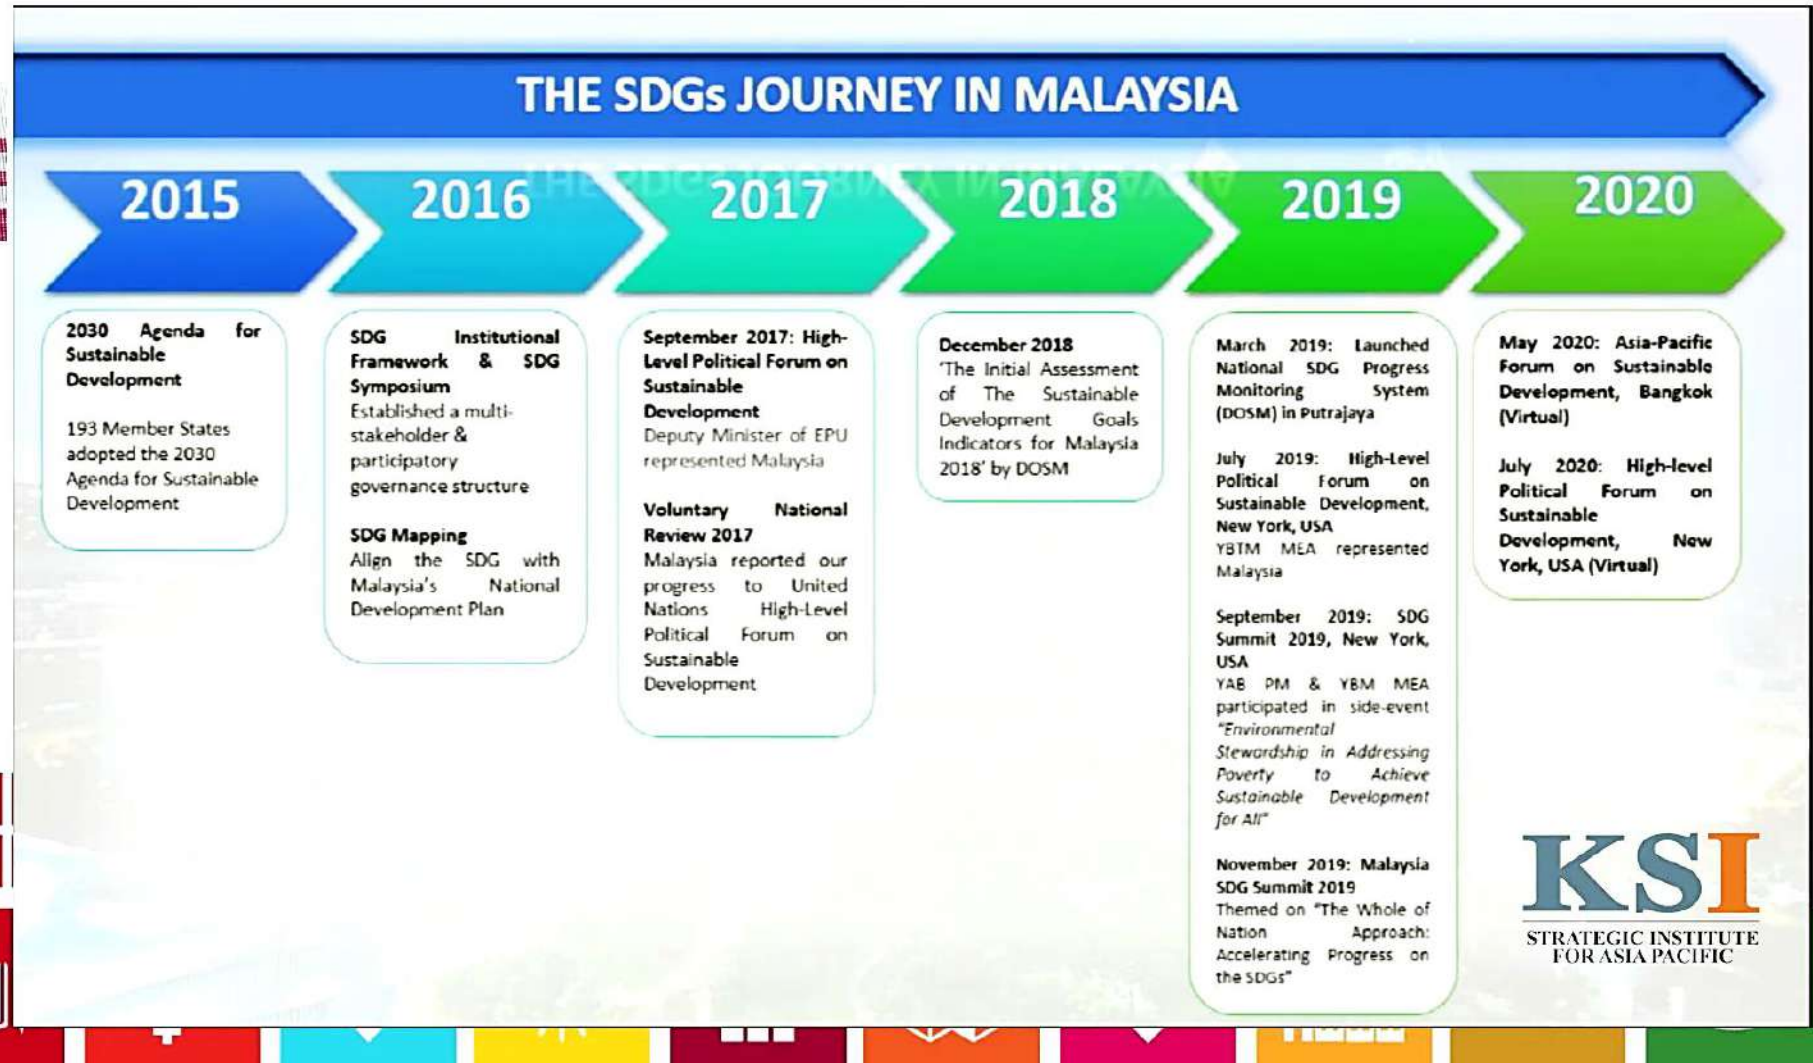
THE SDGs JOURNEY IN MALAYSIA

2015

2030 Agenda for Sustainable Development

193 Member States adopted the 2030 Agenda for Sustainable Development

2016

SDG Institutional Framework & SDG Symposium
Established a multi-stakeholder & participatory governance structure

SDG Mapping
Align the SDG with Malaysia's National Development Plan

2017

September 2017: High-Level Political Forum on Sustainable Development
Deputy Minister of EPU represented Malaysia

Voluntary National Review 2017
Malaysia reported our progress to United Nations High-Level Political Forum on Sustainable Development

2018

December 2018
'The Initial Assessment of The Sustainable Development Goals Indicators for Malaysia 2018' by DOSM

2019

March 2019: Launched National SDG Progress Monitoring System (DOSM) in Putrajaya

July 2019: High-Level Political Forum on Sustainable Development, New York, USA
YBTM MEA represented Malaysia

September 2019: SDG Summit 2019, New York, USA
YAB PM & YBM MEA participated in side-event "Environmental Stewardship in Addressing Poverty to Achieve Sustainable Development for All"

November 2019: Malaysia SDG Summit 2019
Themed on "The Whole of Nation Approach: Accelerating Progress on the SDGs"

2020

May 2020: Asia-Pacific Forum on Sustainable Development, Bangkok (Virtual)

July 2020: High-level Political Forum on Sustainable Development, New York, USA (Virtual)

KSI
STRATEGIC INSTITUTE FOR ASIA PACIFIC